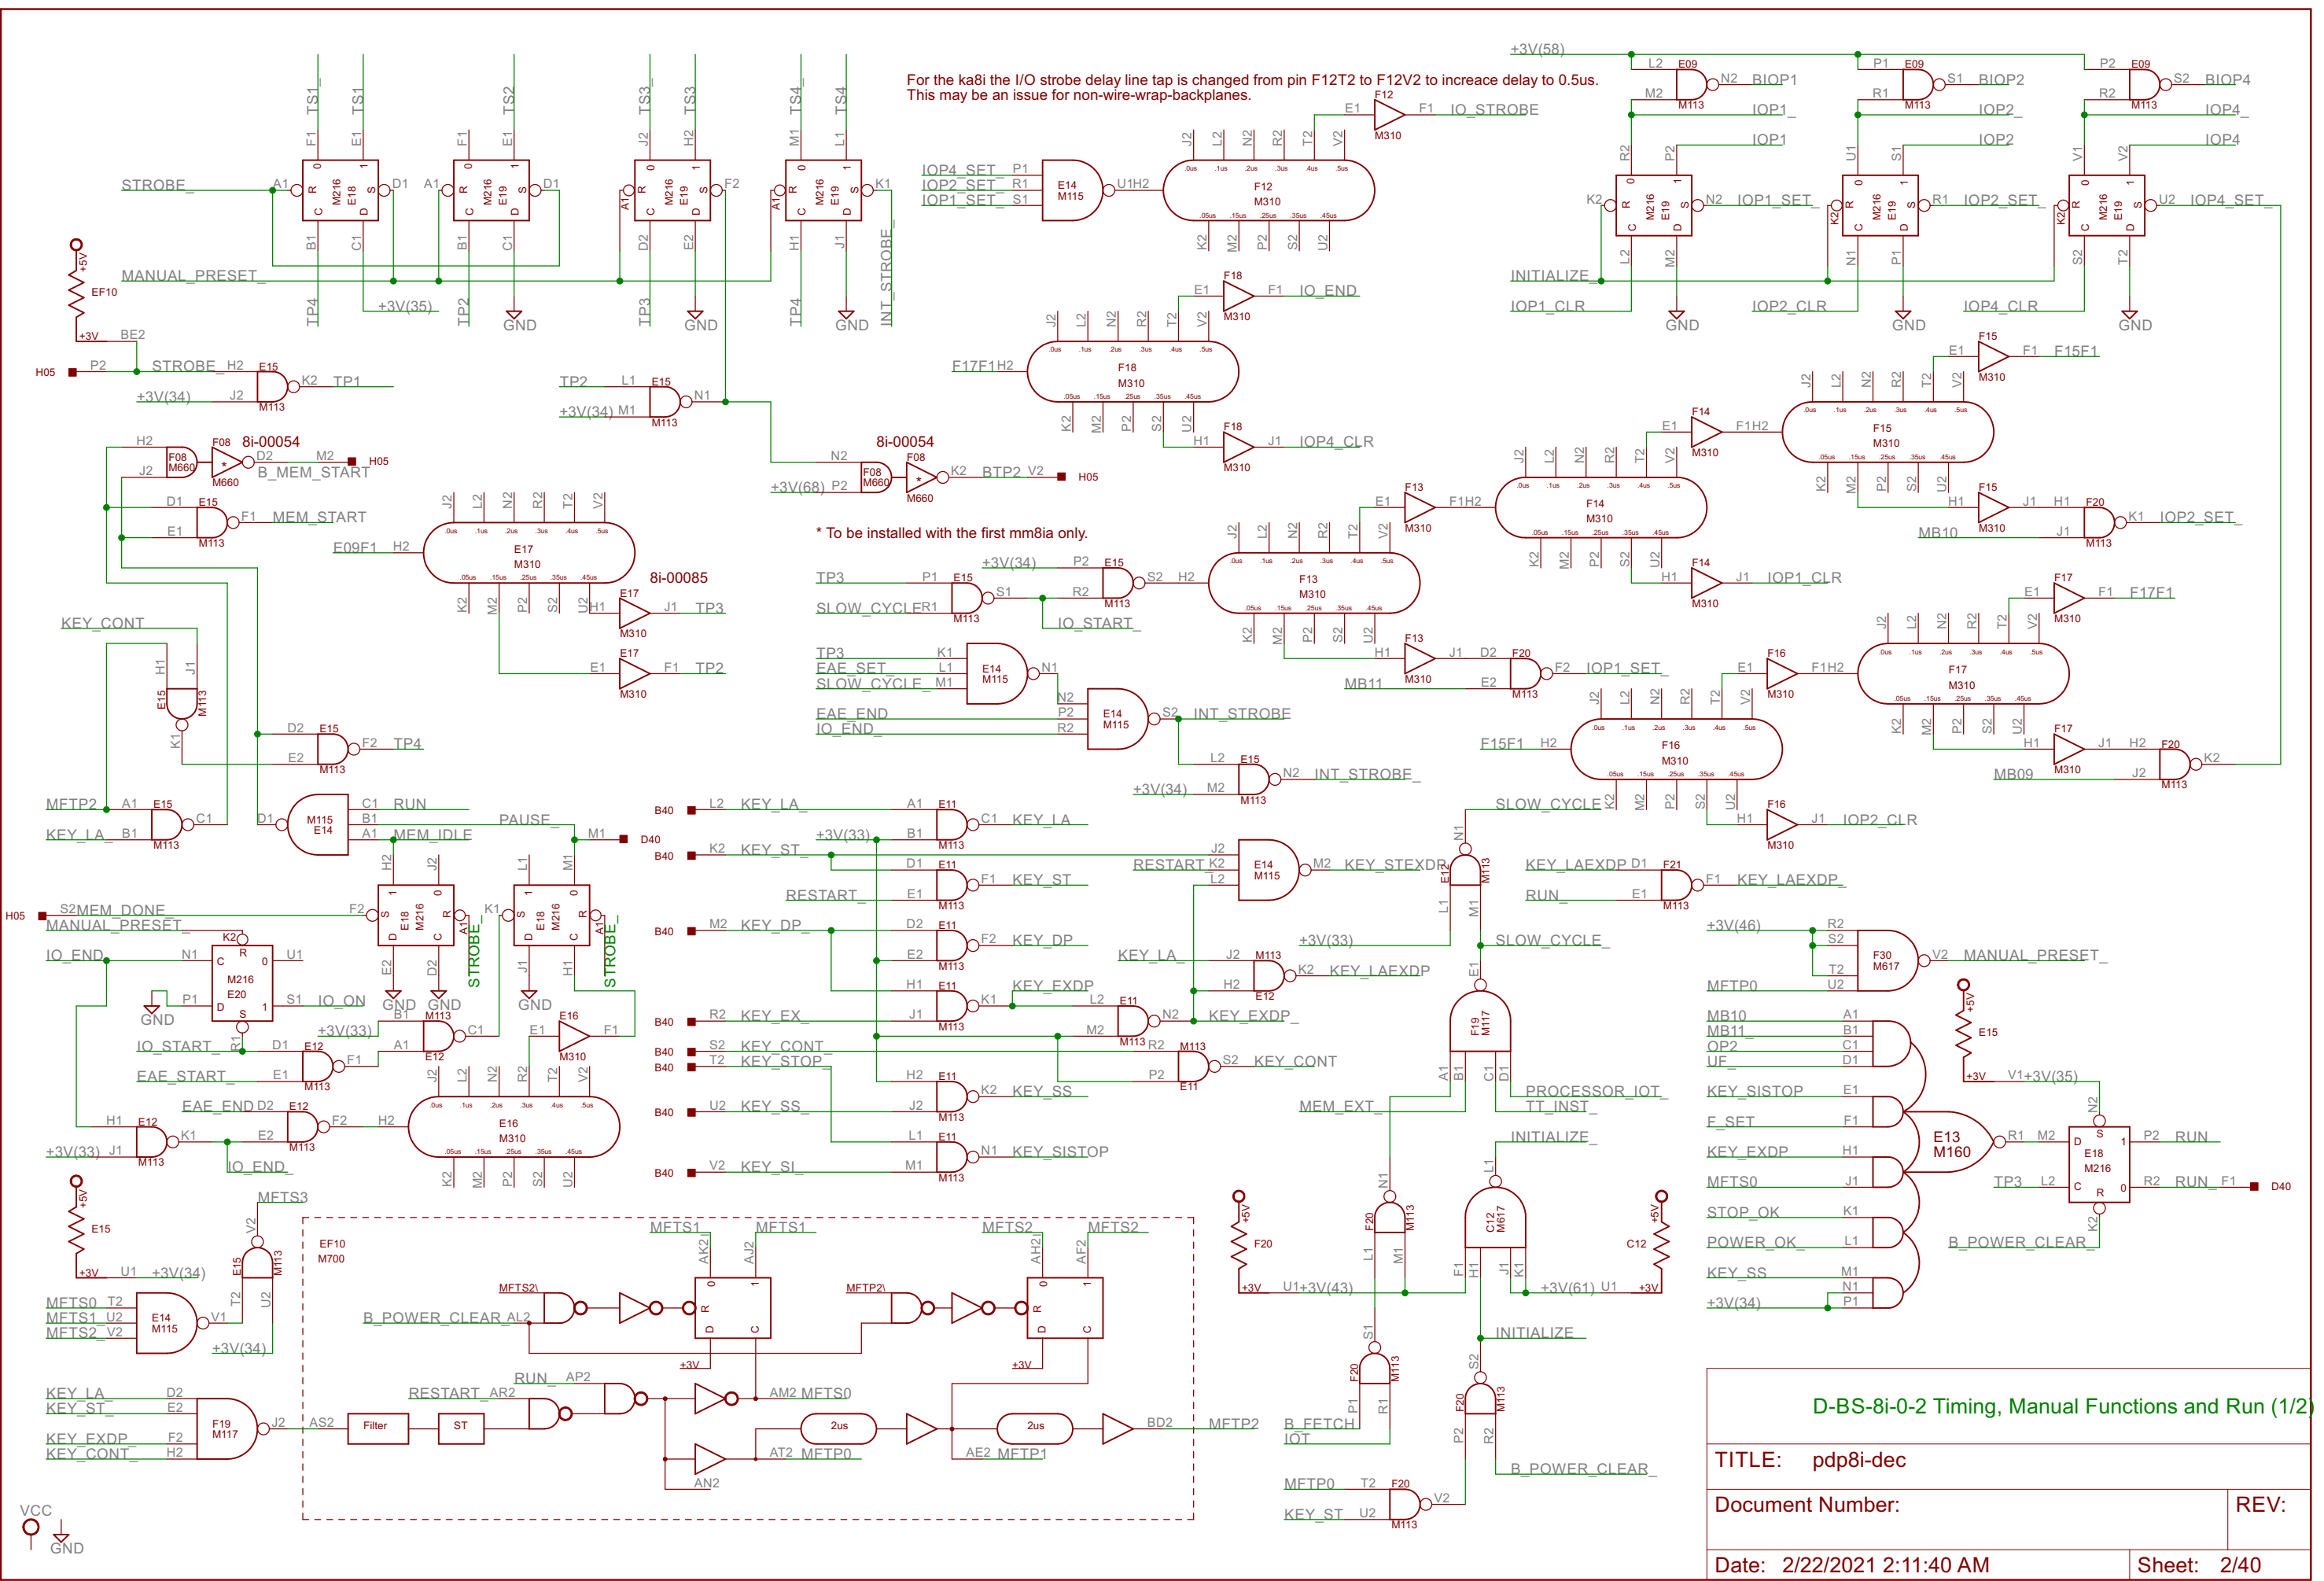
For the ka8i the I/O strobe delay line tap is changed from pin F12T2 to F12V2 to increace delay to 0.5us.
This may be an issue for non-wire-wrap-backplanes.

* To be installed with the first mm8ia only.

8i-00054
8i-00054
8i-00085

STROBE_
MANUAL_PRESET_
STROBE_ H2
+3V(34)
KEY_CONT
MFTP2
KEY_LA_
MEM_DONE_
MANUAL_PRESET_
IO_END_
IO_START_
EAE_START_
EAE_END
+3V(33)
MFTS0_
MFTS1_
MFTS2_
KEY_LA_
KEY_ST_
KEY_EXDP_
KEY_CONT_

TP1
B_MEM_START
MEM_START
TP4
RUN
MEM_IDLE
PAUSE
IO_ON
IO_END_
MFTS3
TP2
TP3
TP4
INT_STROBE

IO_STROBE
IO_END
IOP4_CLR
IOP4_SET_
IOP2_SET_
IOP1_SET_
F17F1H2
BTP2
TP3
SLOW_CYCLE
IO_START_
TP3
EAE_SET_
SLOW_CYCLE_
EAE_END
IO_END_
INT_STROBE
INT_STROBE_
F15F1

BIOP1
BIOP2
BIOP4
IOP1_
IOP2_
IOP4_
IOP1
IOP2
IOP4
IOP1_SET
IOP2_SET
IOP4_SET
INITIALIZE_
IOP1_CLR
IOP2_CLR
IOP4_CLR
F15F1
IOP2_SET_
MB10
IOP1_CLR
F17F1
IOP1_SET
MB11
MB09
IOP2_CLR
SLOW_CYCLE_

KEY_LA_
KEY_ST_
KEY_DP_
KEY_EX_
KEY_CONT_
KEY_STOP_
KEY_SS_
KEY_SI_
KEY_LA
KEY_ST
KEY_DP
KEY_EXDP
KEY_EXDP_
KEY_CONT
KEY_SS
KEY_SISTOP
RESTART_
RESTART
KEY_STEXDP
KEY_LA
KEY_LAEXDP
KEY_LAEXDP_
RUN_
KEY_LAEXDP_
SLOW_CYCLE_
PROCESSOR_IOT_
TT_INST_
MEM_EXT_
INITIALIZE_
INITIALIZE_
B_FETCH_
IOT_
B_POWER_CLEAR_
MFTP0
KEY_ST_

+3V(46)
MFTP0
MANUAL_PRESET_
MB10
MB11
OP2
UF
KEY_SISTOP
F_SET
KEY_EXDP
MFTS0
STOP_OK
POWER_OK
KEY_SS
+3V(34)
E13 M160
RUN
RUN_
TP3
B_POWER_CLEAR_

EF10
M700
MFTS1_
MFTS1_
MFTS2_
MFTS2_
B_POWER_CLEAR_
MFTS2\
MFTP2\
RUN_
RESTART_
MFTS0
MFTP0
MFTP1
MFTP2
Filter
ST
2us
2us

H05
H05
H05
D40
D40
B40
B40
B40
B40
B40
B40
B40
B40

VCC
GND

D-BS-8i-0-2 Timing, Manual Functions and Run (1/2)
TITLE: pdp8i-dec
Document Number:
REV:
Date: 2/22/2021 2:11:40 AM
Sheet: 2/40